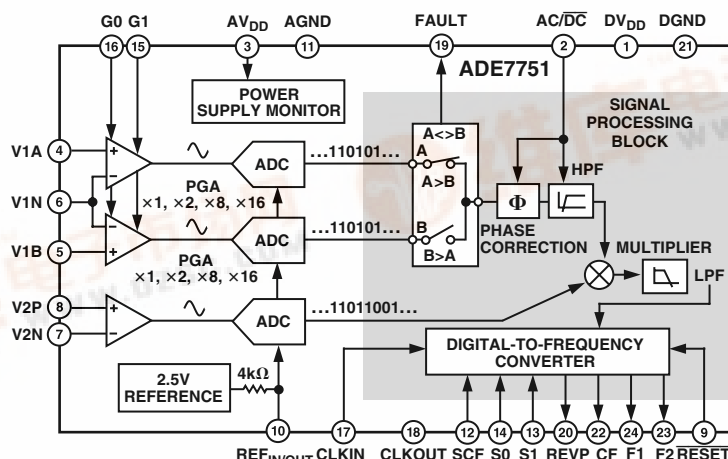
G0 G1 AV$_{DD}$ AGND FAULT AC/$\overline{DC}$ DV$_{DD}$ DGND

16 15 3 11 19 2 1 21

ADE7751

POWER SUPPLY MONITOR

SIGNAL PROCESSING BLOCK

V1A 4

V1N 6

V1B 5

V2P 8

V2N 7

PGA
×1, ×2, ×8, ×16

PGA
×1, ×2, ×8, ×16

ADC …110101…

ADC …110101…

ADC …11011001…

A<>B

A

A>B

B

B>A

$\Phi$

HPF

PHASE CORRECTION

MULTIPLIER

LPF

DIGITAL-TO-FREQUENCY CONVERTER

2.5V REFERENCE

4k$\Omega$

10 17 18 12 14 13 20 22 24 23 9

REF$_{IN/OUT}$ CLKIN CLKOUT SCF S0 S1 REVP CF F1 F2 $\overline{RESET}$